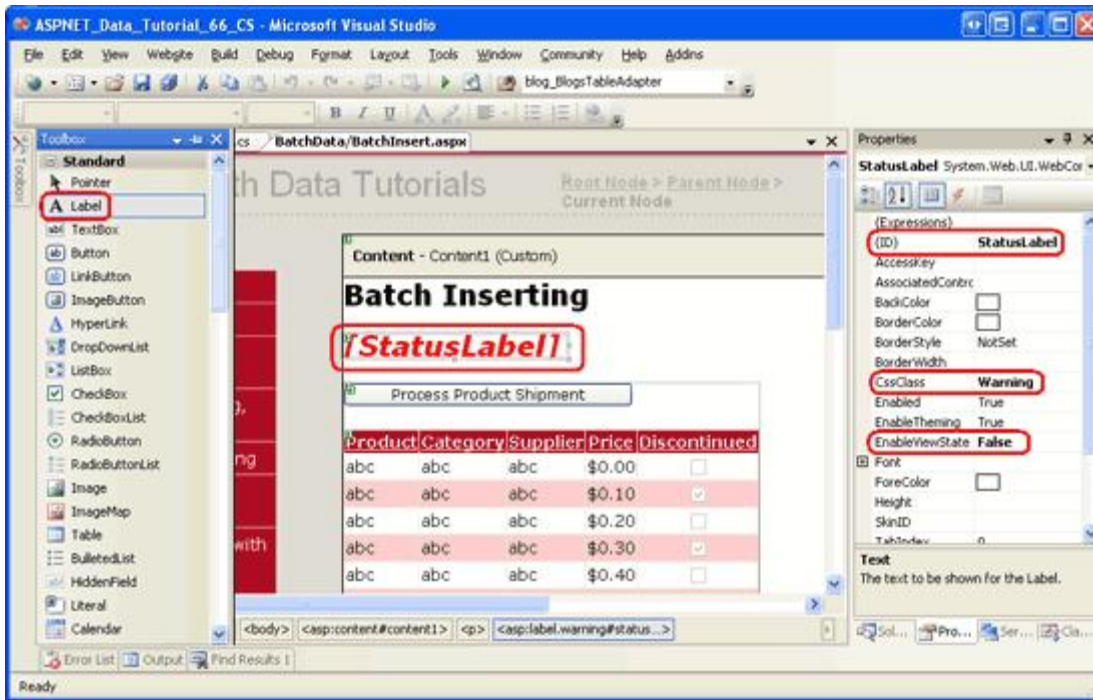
ASPNET_Data_Tutorial_66_CS - Microsoft Visual Studio

File Edit View Website Build Debug Format Layout Tools Window Community Help Addins

blog_BlogsTableAdapter

Toolbox

Standard
Pointer
Label
TextBox
Button
LinkButton
ImageButton
HyperLink
DropDownList
ListBox
CheckBox
CheckBoxList
RadioButton
RadioButtonList
Image
ImageMap
Table
BulletedList
HiddenField
Literal
Calendar

cs BatchData/BatchInsert.aspx

th Data Tutorials

Root Node > Parent Node > Current Node

Content - Content1 (Custom)

Batch Inserting

[StatusLabel]

Process Product Shipment

| Product | Category | Supplier | Price | Discontinued |
|---|---|---|---|---|
| abc | abc | abc | $0.00 | |
| abc | abc | abc | $0.10 | |
| abc | abc | abc | $0.20 | |
| abc | abc | abc | $0.30 | |
| abc | abc | abc | $0.40 | |

g,
ng
with

<body> <asp:content#content1> <p> <asp:label.warning#status...>

Properties

StatusLabel System.Web.UI.WebCor

| (Expressions) | |
|---|---|
| (ID) | StatusLabel |
| AccessKey | |
| AssociatedContrc | |
| BackColor | |
| BorderColor | |
| BorderStyle | NotSet |
| BorderWidth | |
| CssClass | Warning |
| Enabled | True |
| EnableTheming | True |
| EnableViewState | False |
| Font | |
| ForeColor | |
| Height | |
| SkinID | |
| TabIndex | 0 |

Text
The text to be shown for the Label.

Sol... Pro... Ser... Cla...

Error List Output Find Results 1

Ready